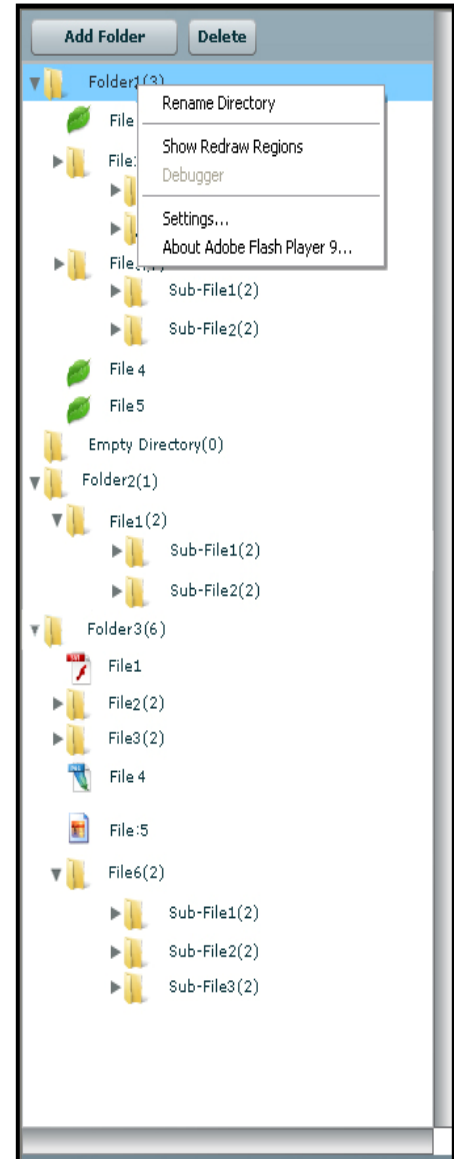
Add Folder
Delete

Folder1(3)
File
File:
File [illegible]
Sub-File1(2)
Sub-File2(2)
File 4
File5

Rename Directory
Show Redraw Regions
Debugger
Settings...
About Adobe Flash Player 9...

Empty Directory(0)
Folder2(1)
File1(2)
Sub-File1(2)
Sub-File2(2)
Folder3(6)
File1
File2(2)
File3(2)
File 4
File:5
File6(2)
Sub-File1(2)
Sub-File2(2)
Sub-File3(2)